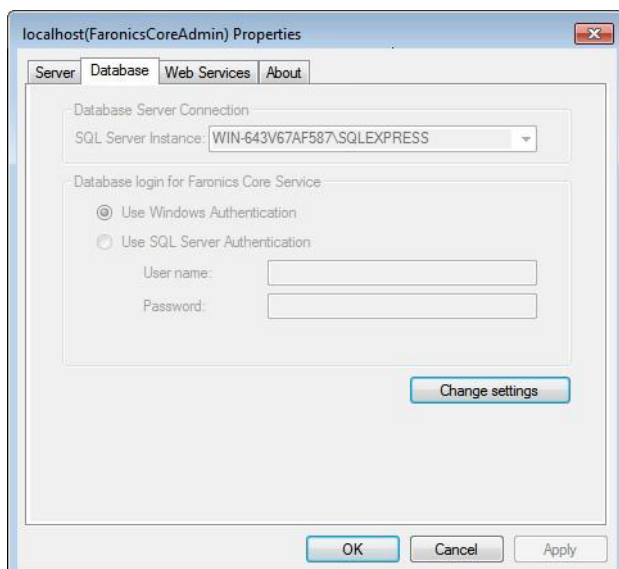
localhost(FaronicsCoreAdmin) Properties

Server | Database | Web Services | About

Database Server Connection

SQL Server Instance: WIN-643V67AF587\SQLEXPRESS

Database login for Faronics Core Service

Use Windows Authentication

Use SQL Server Authentication

User name:

Password:

Change settings

OK Cancel Apply